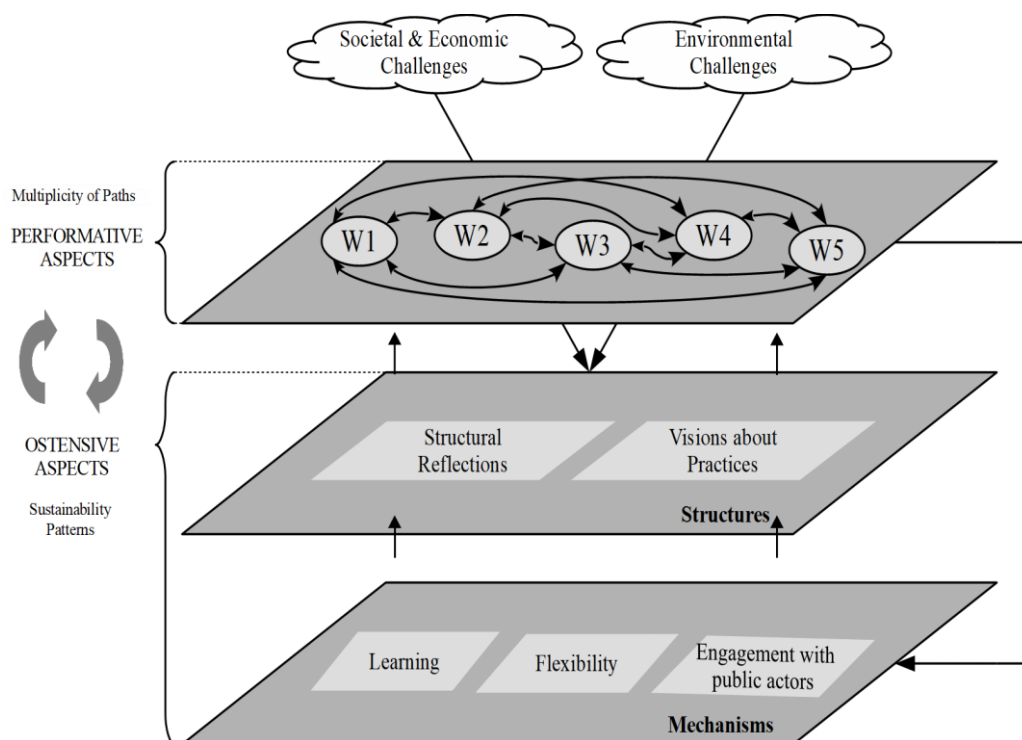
Societal & Economic Challenges

Environmental Challenges

Multiplicity of Paths

PERFORMATIVE ASPECTS

W1

W2

W3

W4

W5

OSTENSIVE ASPECTS

Sustainability Patterns

Structural Reflections

Visions about Practices

Structures

Learning

Flexibility

Engagement with public actors

Mechanisms